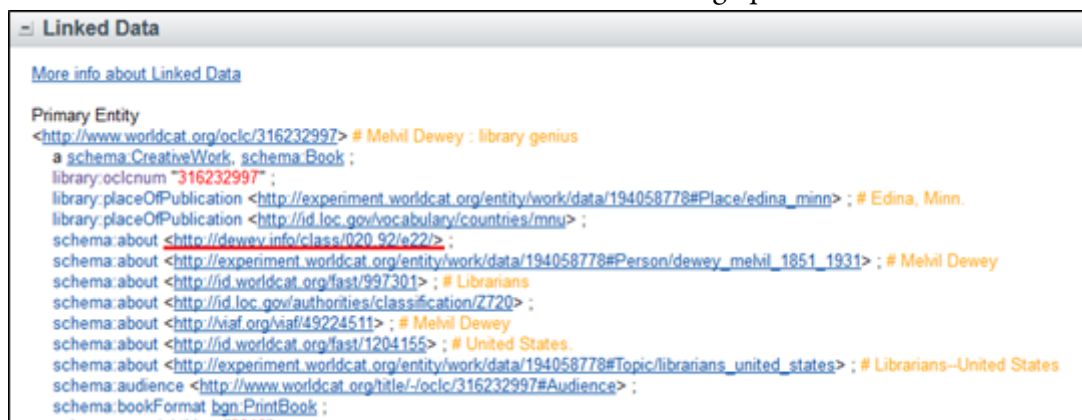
Linked Data

More info about Linked Data

Primary Entity
<http://www.worldcat.org/oclc/316232997> # Melvil Dewey : library genius
a schema:CreativeWork, schema:Book ;
library:oclcnum "316232997" ;
library:placeOfPublication <http://experiment.worldcat.org/entity/work/data/194058778#Place/edina_minn> ; # Edina, Minn.
library:placeOfPublication <http://id.loc.gov/vocabulary/countries/mnu> ;
schema:about <http://dewey.info/class/020.92/e22/> ;
schema:about <http://experiment.worldcat.org/entity/work/data/194058778#Person/dewey_melvil_1851_1931> ; # Melvil Dewey
schema:about <http://id.worldcat.org/fast/997301> ; # Librarians
schema:about <http://id.loc.gov/authorities/classification/Z720> ;
schema:about <http://viaf.org/viaf/49224511> ; # Melvil Dewey
schema:about <http://id.worldcat.org/fast/1204155> ; # United States.
schema:about <http://experiment.worldcat.org/entity/work/data/194058778#Topic/librarians_united_states> ; # Librarians--United States
schema:audience <http://www.worldcat.org/title/-/oclc/316232997#Audience> ;
schema:bookFormat bgn:PrintBook ;